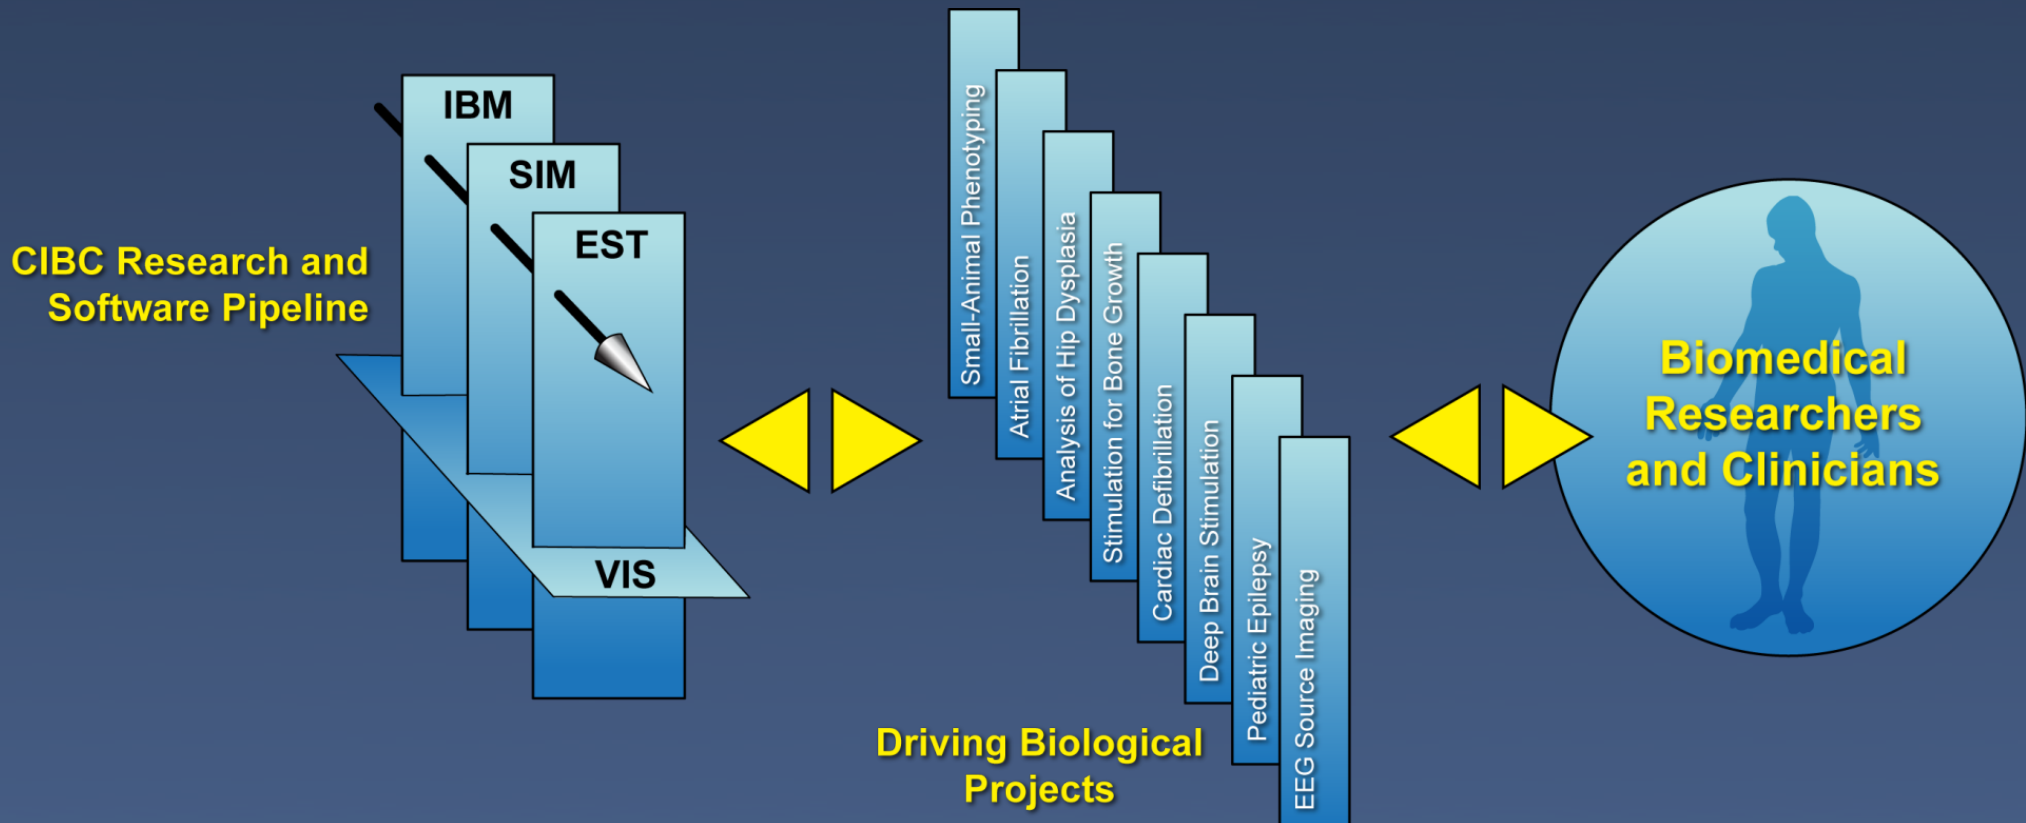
CIBC Research and Software Pipeline

IBM

SIM

EST

VIS

Small-Animal Phenotyping

Atrial Fibrillation

Analysis of Hip Dysplasia

Stimulation for Bone Growth

Cardiac Defibrillation

Deep Brain Stimulation

Pediatric Epilepsy

EEG Source Imaging

Driving Biological Projects

Biomedical Researchers and Clinicians